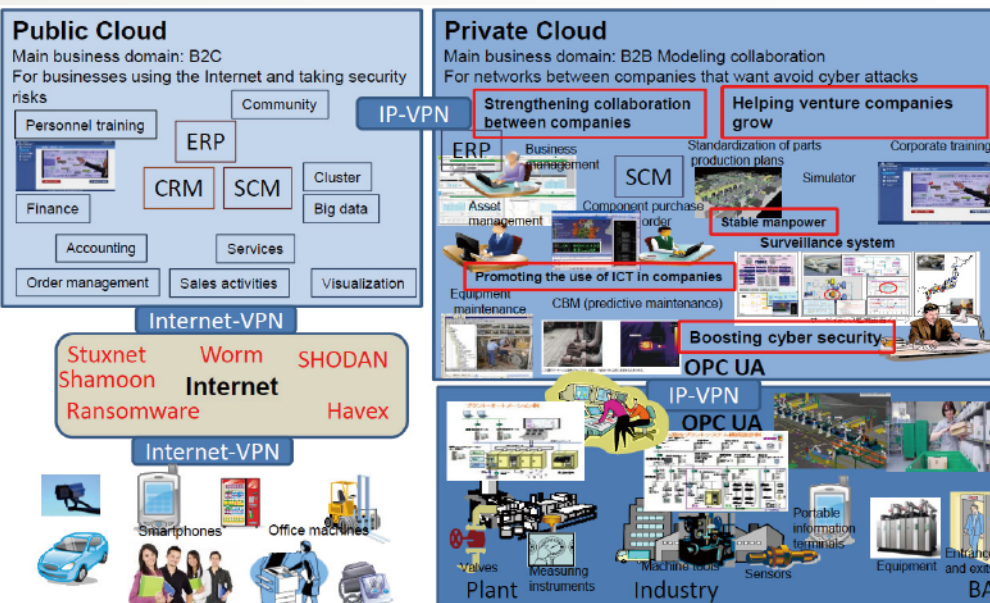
Public Cloud
Main business domain: B2C
For businesses using the Internet and taking security risks

Community
Personnel training
ERP
CRM
SCM
Cluster
Big data
Finance
Accounting
Services
Order management
Sales activities
Visualization

Private Cloud
Main business domain: B2B Modeling collaboration
For networks between companies that want avoid cyber attacks

IP-VPN
Strengthening collaboration between companies
Helping venture companies grow
ERP
Business management
Standardization of parts production plans
Corporate training
SCM
Simulator
Asset management
Component purchase order
Stable manpower
Surveillance system
Promoting the use of ICT in companies
Equipment maintenance
CBM (predictive maintenance)
Boosting cyber security
OPC UA

Internet-VPN
Stuxnet
Worm
SHODAN
Shamoon
Internet
Ransomware
Havex
Internet-VPN

IP-VPN
OPC UA

Smartphones
Office machines
Portable information terminals
Valves
Measuring instruments
Machine tools
Sensors
Equipment
Entrance and exit
Plant
Industry
BA